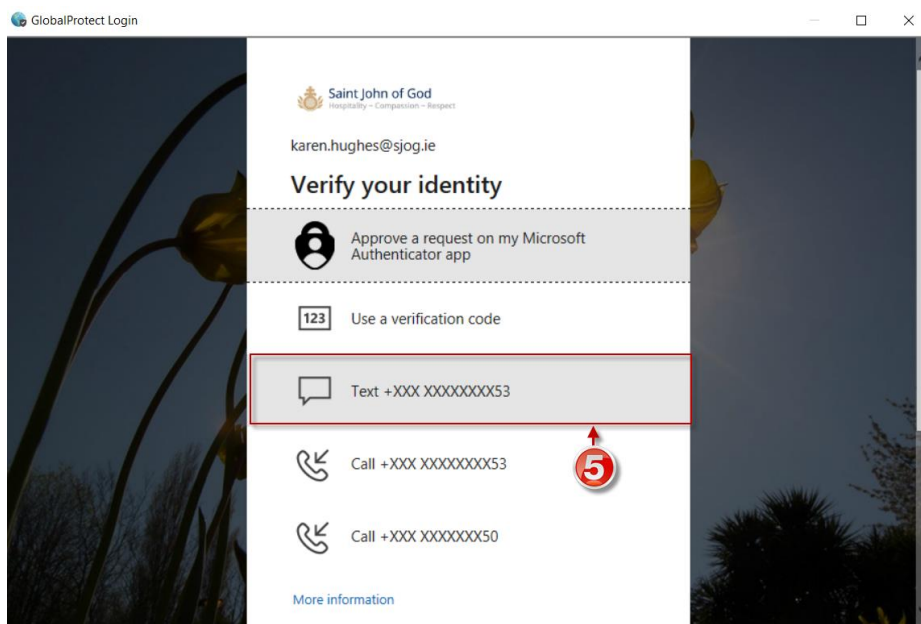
GlobalProtect Login

Saint John of God
Hospitality ~ Compassion ~ Respect

karen.hughes@sjog.ie

Verify your identity

Approve a request on my Microsoft Authenticator app

123 Use a verification code

Text +XXX XXXXXXXX53

5

Call +XXX XXXXXXXX53

Call +XXX XXXXXXX50

More information